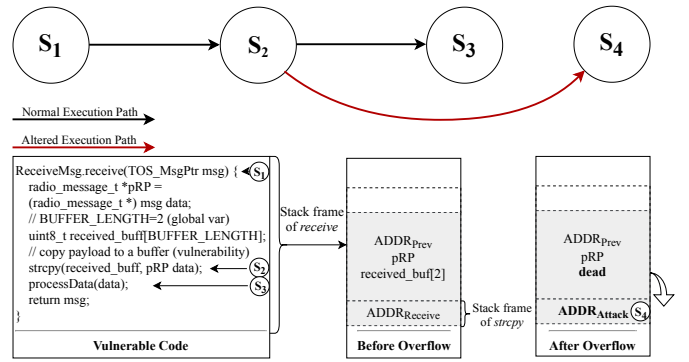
$S_1$ $S_2$ $S_3$ $S_4$

Normal Execution Path

Altered Execution Path

ReceiveMsg.receive(TOS_MsgPtr msg) { $S_1$
radio_message_t *pRP =
(radio_message_t *) msg data;
// BUFFER_LENGTH=2 (global var)
uint8_t received_buff[BUFFER_LENGTH];
// copy payload to a buffer (vulnerability)
strcpy(received_buff, pRP data); $S_2$
processData(data); $S_3$
return msg;
}

Vulnerable Code

Stack frame of *receive*

ADDR$_{Prev}$
pRP
received_buf[2]

ADDR$_{Receive}$

Stack frame of *strcpy*

Before Overflow

ADDR$_{Prev}$
pRP
**dead**

**ADDR$_{Attack}$** $S_4$

After Overflow